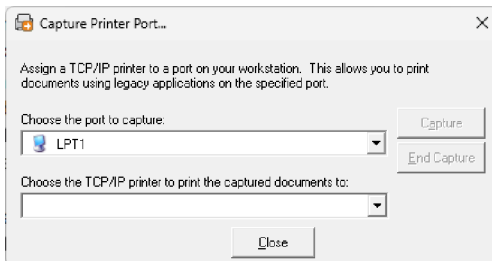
Capture Printer Port...

Assign a TCP/IP printer to a port on your workstation. This allows you to print documents using legacy applications on the specified port.

Choose the port to capture:

LPT1

Capture

End Capture

Choose the TCP/IP printer to print the captured documents to:

Close